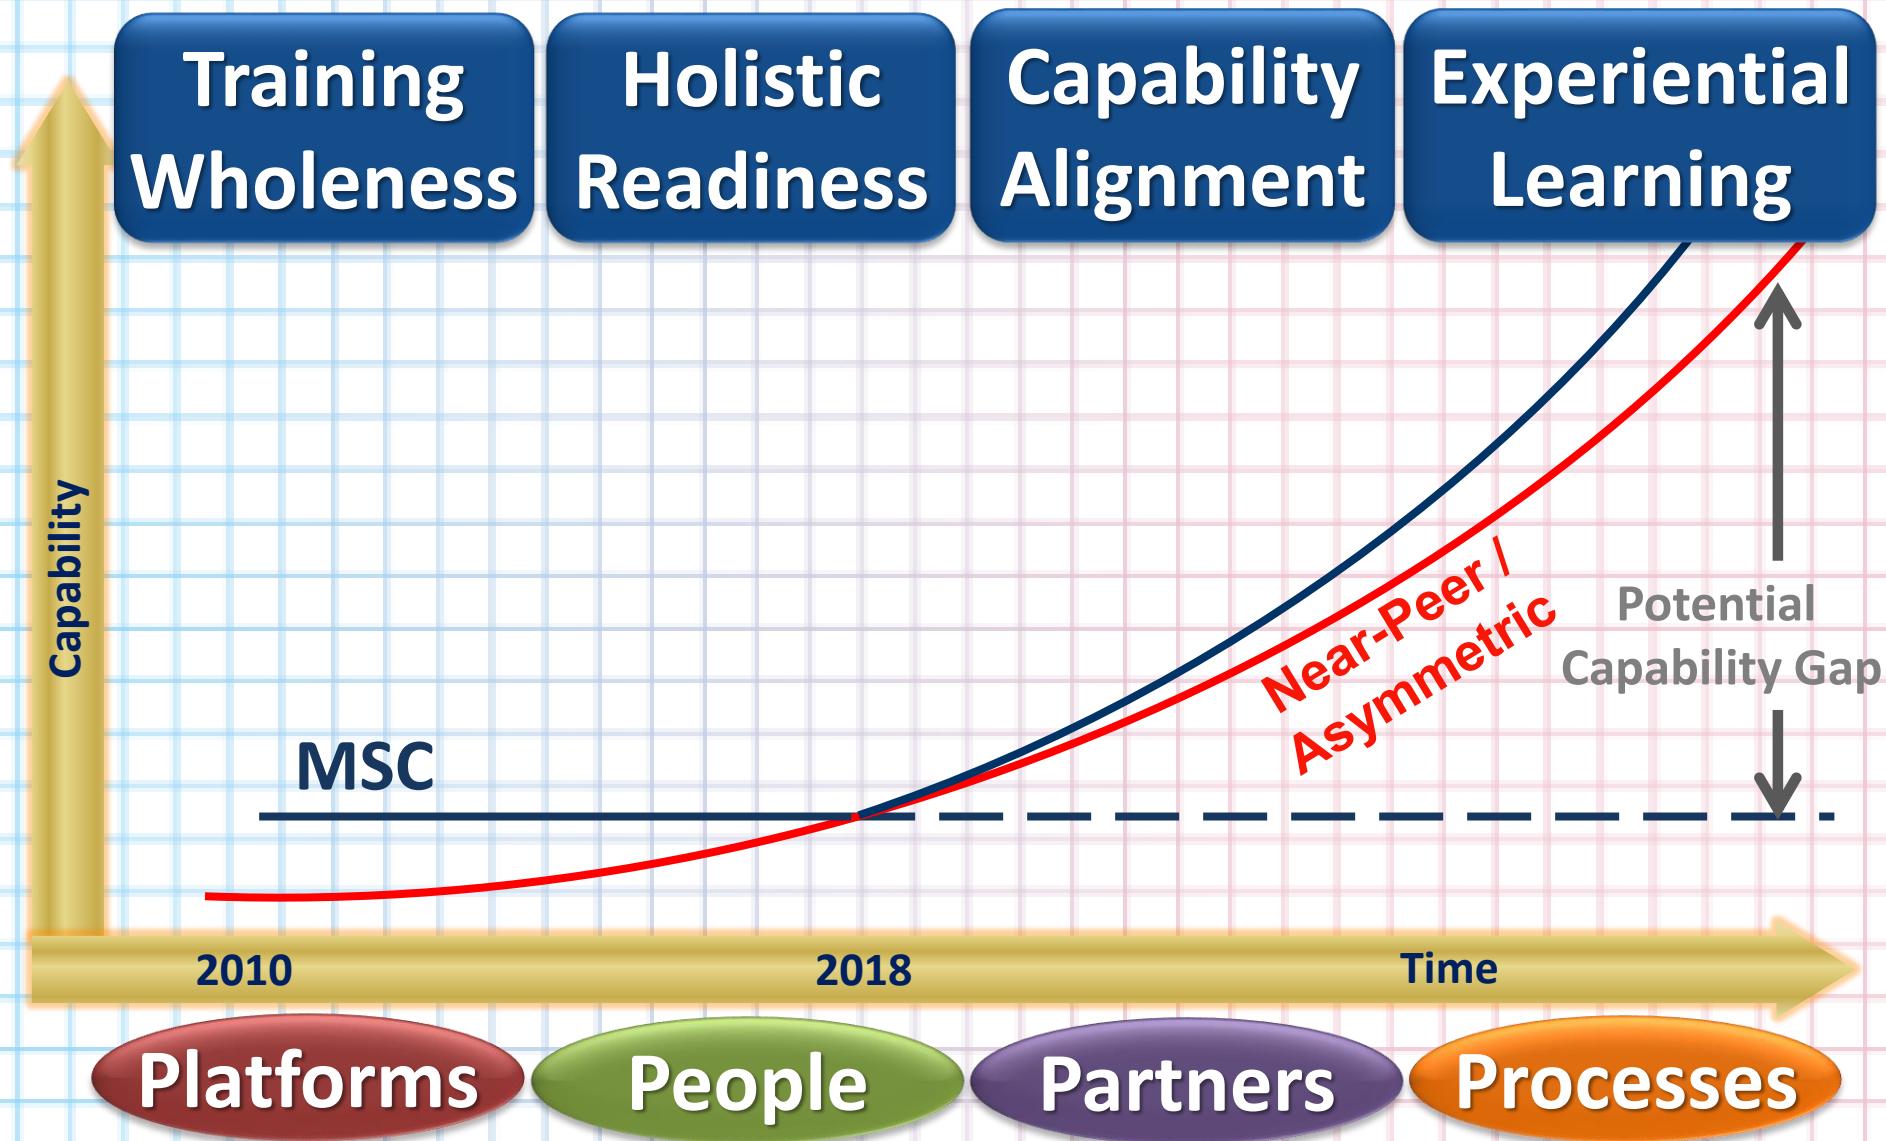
Training Wholeness

Holistic Readiness

Capability Alignment

Experiential Learning

Capability

MSC

Near-Peer / Asymmetric

Potential Capability Gap

2010

2018

Time

Platforms

People

Partners

Processes